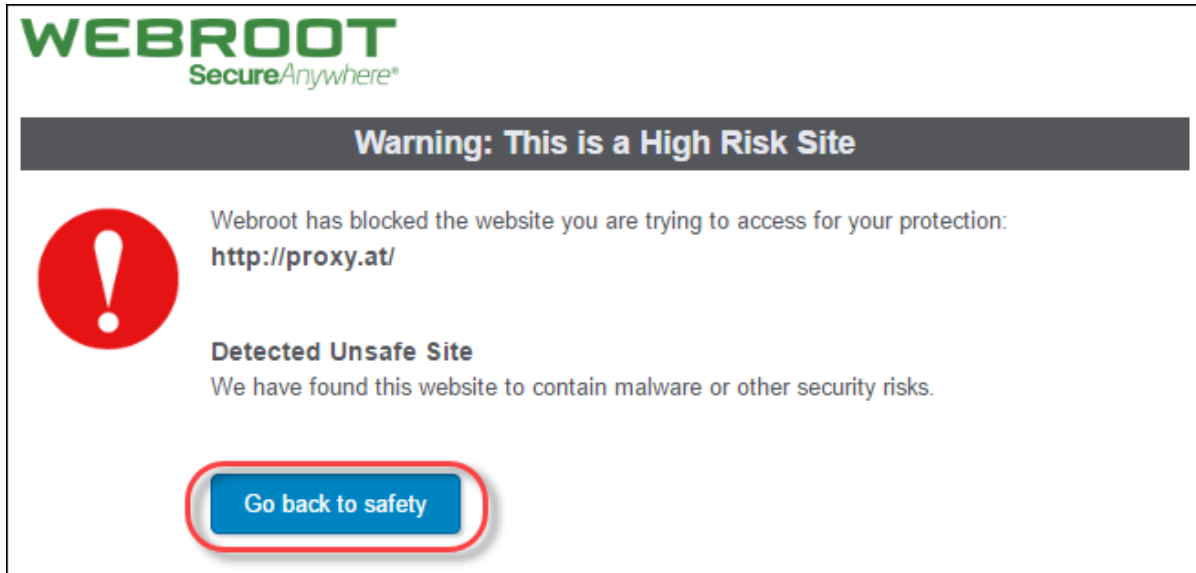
WEBROOT
SecureAnywhere®

Warning: This is a High Risk Site

Webroot has blocked the website you are trying to access for your protection:
http://proxy.at/

Detected Unsafe Site
We have found this website to contain malware or other security risks.

Go back to safety